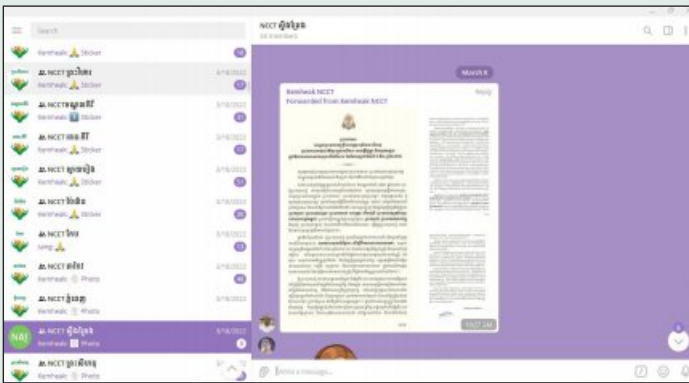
Search

Kenhwak: Sticker

NCCT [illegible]
Kenhwak: Sticker

NCCT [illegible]
Kenhwak: Sticker

NCCT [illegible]
Kenhwak: Sticker

NCCT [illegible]
Kenhwak: Sticker

NCCT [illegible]
Kenhwak: Sticker

NCCT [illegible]
Kenhwak: Sticker

NCCT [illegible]
Kenhwak: Photo

NCCT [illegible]
Kenhwak: Photo

NAJ
NCCT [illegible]
Kenhwak: Photo

NCCT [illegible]
Kenhwak: Photo

NCCT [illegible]
34 members

March 8

Kenhwak NCCT
Forwarded from Kenhwak NCCT

Reply

10:27 AM

Write a message...